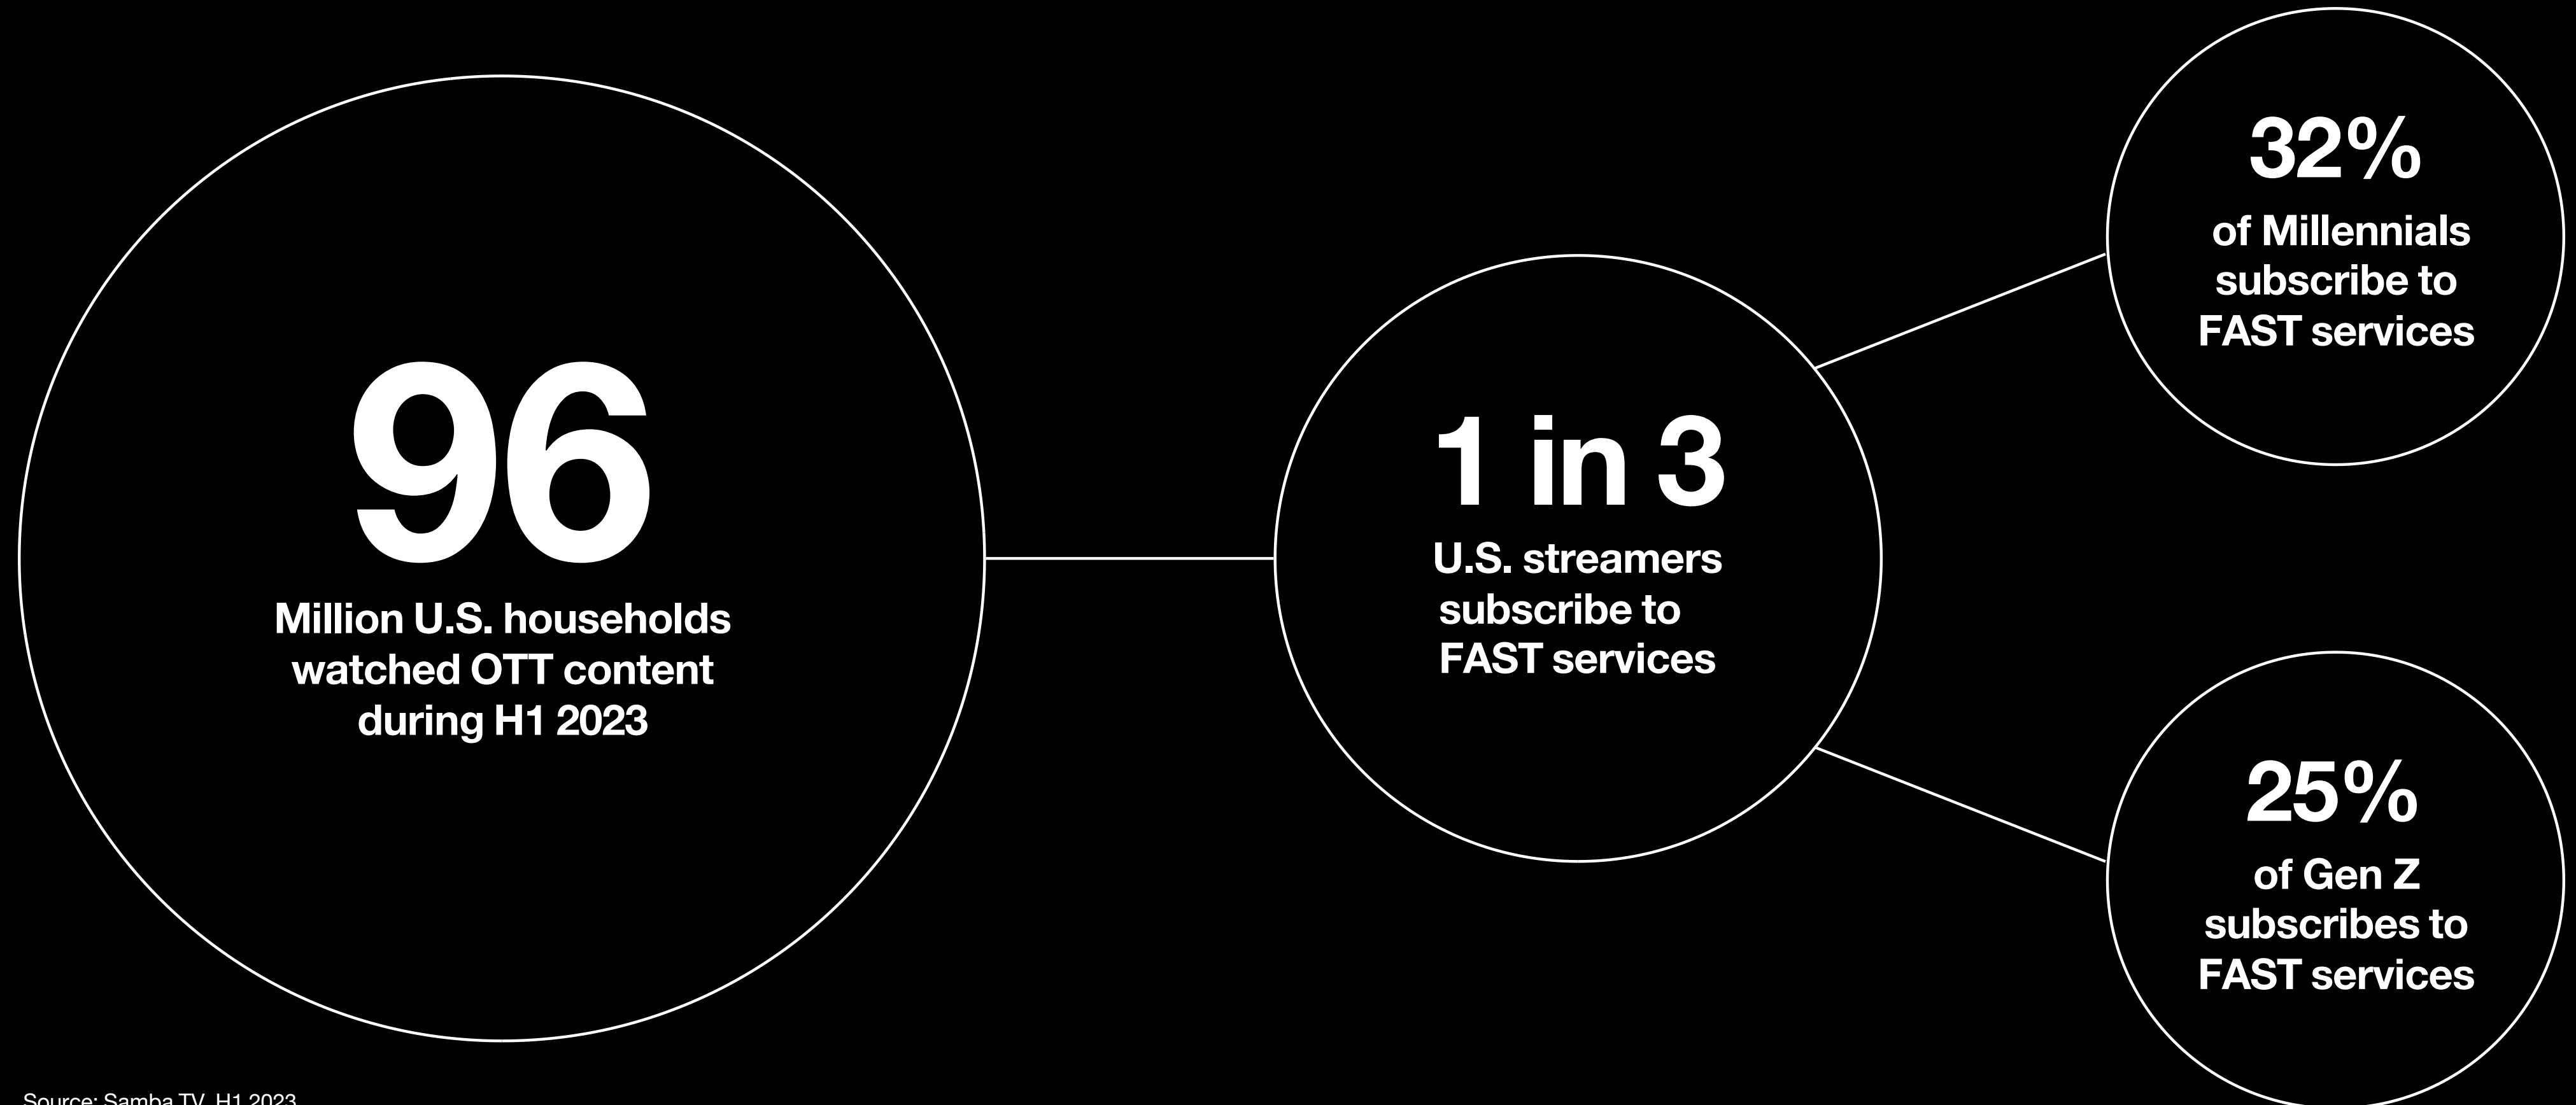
96
Million U.S. households watched OTT content during H1 2023

1 in 3
U.S. streamers subscribe to FAST services

32%
of Millennials subscribe to FAST services

25%
of Gen Z subscribes to FAST services

Source: Samba TV, H1 2023